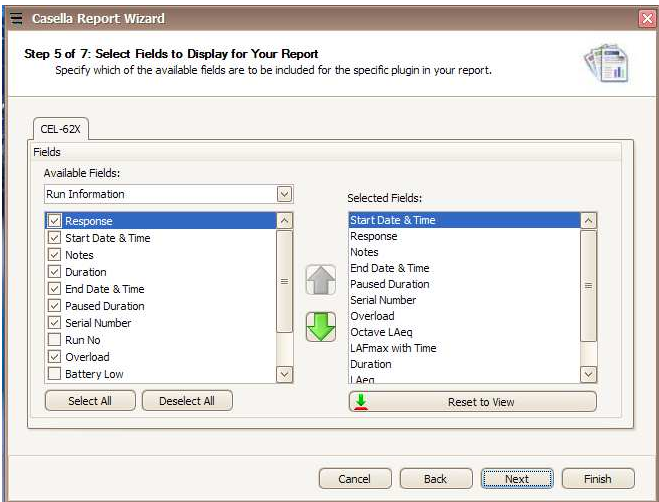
Casella Report Wizard

Step 5 of 7: Select Fields to Display for Your Report
Specify which of the available fields are to be included for the specific plugin in your report.

CEL-62X

Fields

Available Fields:

Run Information

Response
Start Date & Time
Notes
Duration
End Date & Time
Paused Duration
Serial Number
Run No
Overload
Battery Low

Select All
Deselect All

Selected Fields:

Start Date & Time
Response
Notes
End Date & Time
Paused Duration
Serial Number
Overload
Octave LAeq
LAFmax with Time
Duration
LAeq

Reset to View

Cancel
Back
Next
Finish